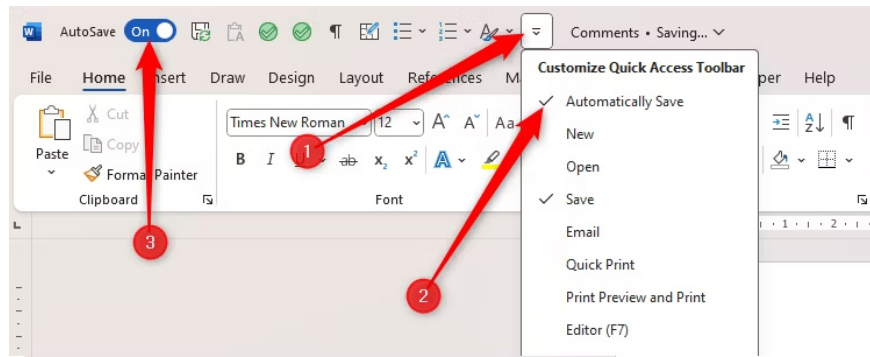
AutoSave On

Comments • Saving...

File Home Insert Draw Design Layout References Ma per Help

Paste

Cut

Copy

Format Painter

Clipboard

Times New Roman 12

B I U ab $x_2$ $x^2$ A

Font

Customize Quick Access Toolbar

Automatically Save

New

Open

Save

Email

Quick Print

Print Preview and Print

Editor (F7)

1

2

3